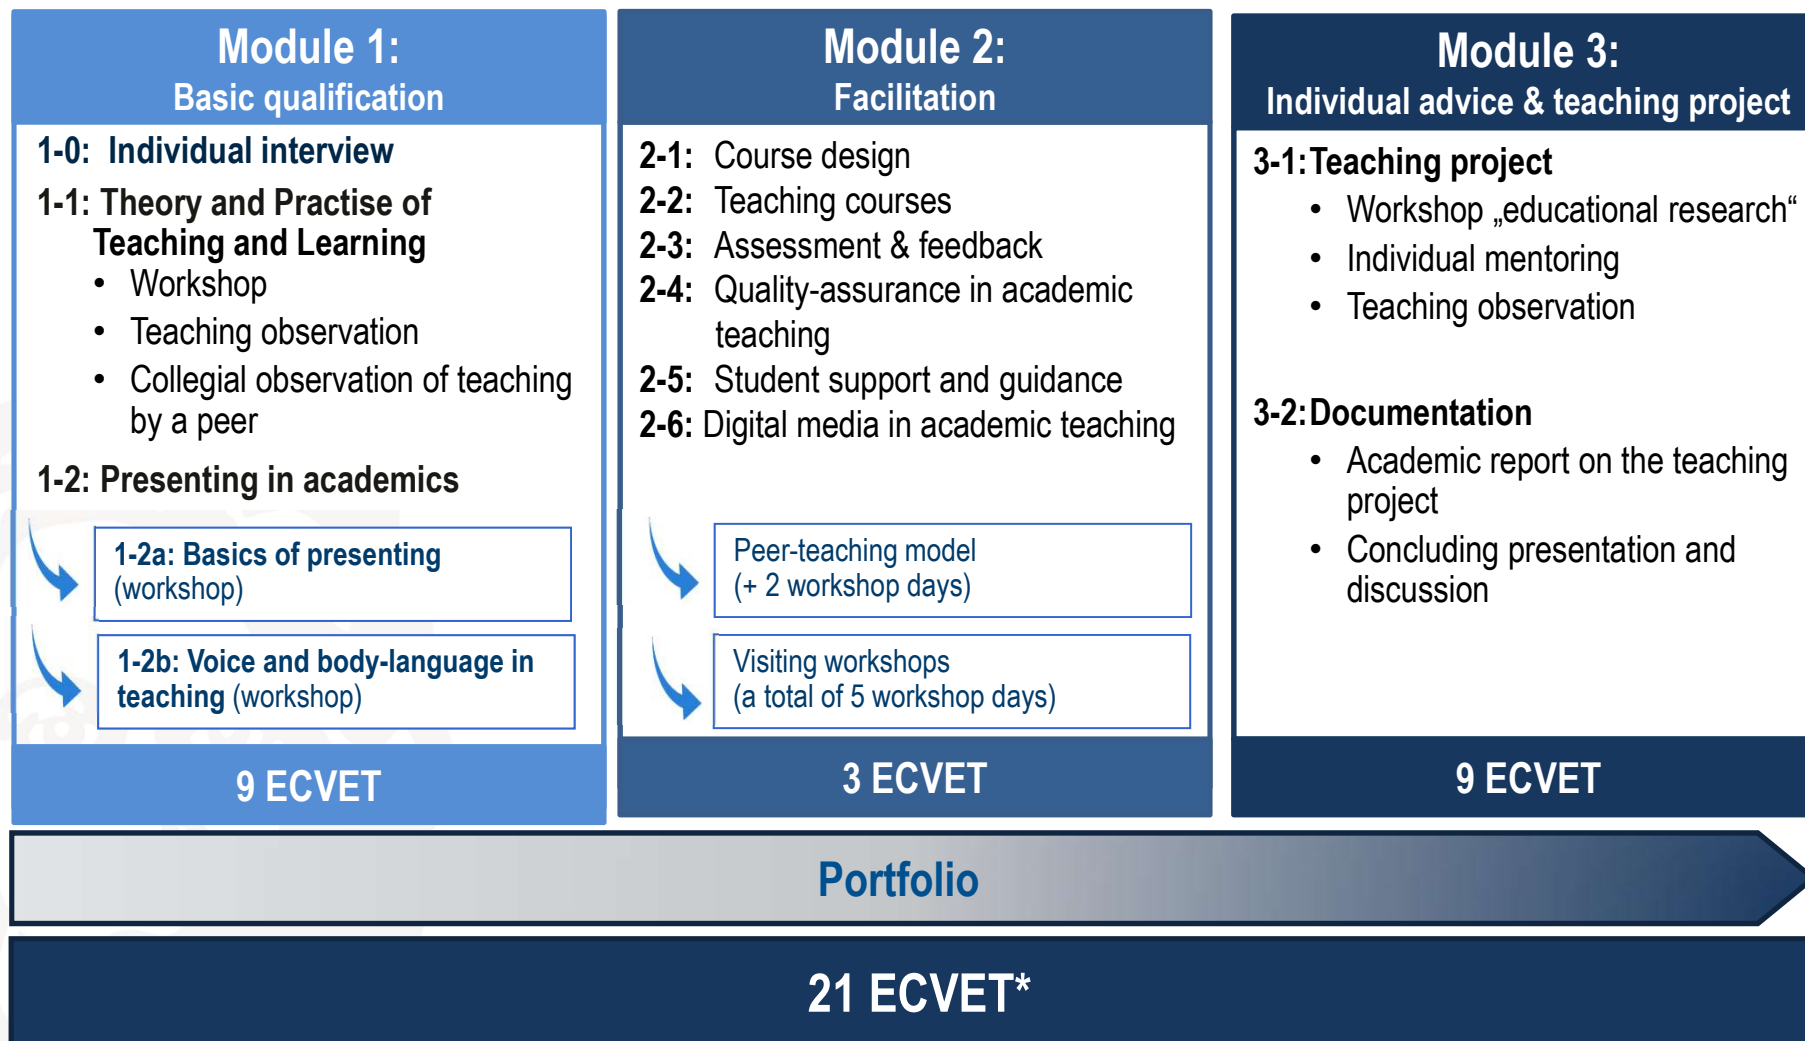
Module 1:
Basic qualification

1-0: Individual interview

1-1: Theory and Practise of Teaching and Learning
- Workshop
- Teaching observation
- Collegial observation of teaching by a peer

1-2: Presenting in academics

1-2a: Basics of presenting (workshop)

1-2b: Voice and body-language in teaching (workshop)

9 ECVET

Module 2:
Facilitation

2-1: Course design
2-2: Teaching courses
2-3: Assessment & feedback
2-4: Quality-assurance in academic teaching
2-5: Student support and guidance
2-6: Digital media in academic teaching

Peer-teaching model (+ 2 workshop days)

Visiting workshops (a total of 5 workshop days)

3 ECVET

Module 3:
Individual advice & teaching project

3-1: Teaching project
- Workshop „educational research“
- Individual mentoring
- Teaching observation

3-2: Documentation
- Academic report on the teaching project
- Concluding presentation and discussion

9 ECVET

Portfolio

21 ECVET*